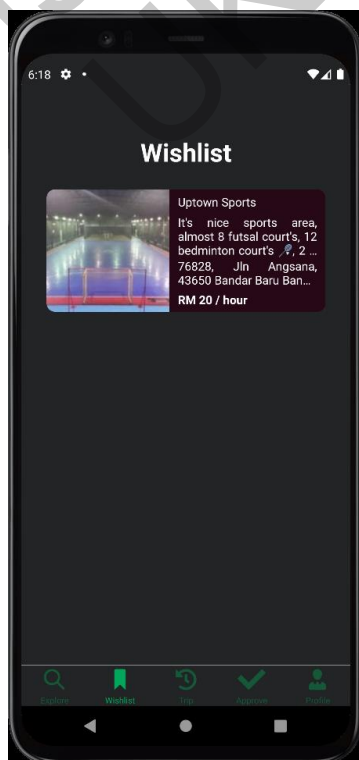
6:18

Wishlist

Uptown Sports

It's nice sports area, almost 8 futsal court's, 12 bedminton court's 🏸, 2 ...

76828, Jln Angsana, 43650 Bandar Baru Ban...

RM 20 / hour

Explore Wishlist Trip Approve Profile